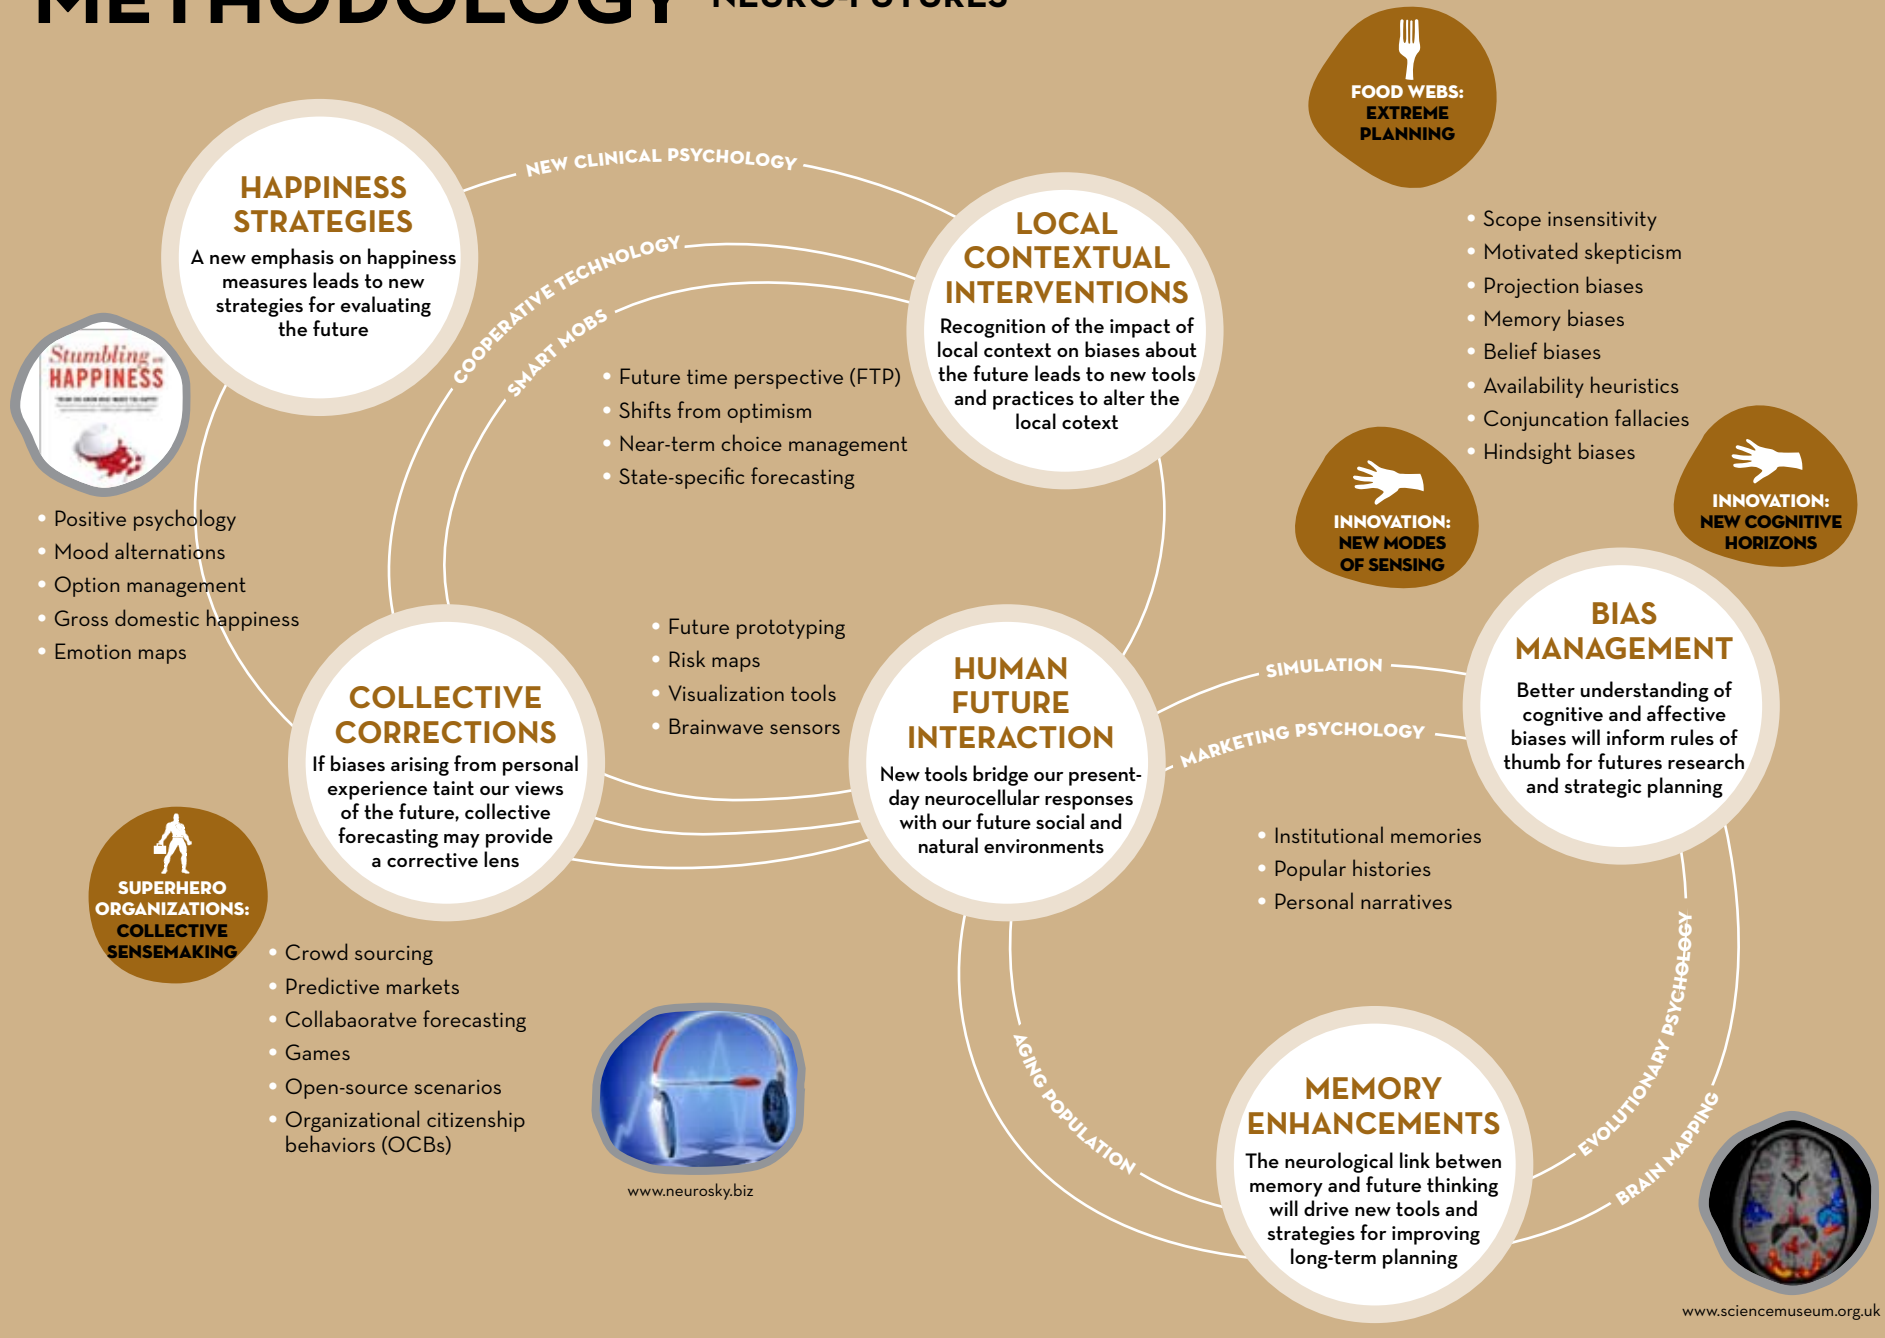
METHODOLOGY NEURO-FUTURES

FOOD WEBS: EXTREME PLANNING

HAPPINESS STRATEGIES
A new emphasis on happiness measures leads to new strategies for evaluating the future

NEW CLINICAL PSYCHOLOGY

COOPERATIVE TECHNOLOGY

SMART MOBS

LOCAL CONTEXTUAL INTERVENTIONS
Recognition of the impact of local context on biases about the future leads to new tools and practices to alter the local cotext

Stumbling on HAPPINESS

- Scope insensitivity
- Motivated skepticism
- Projection biases
- Memory biases
- Belief biases
- Availability heuristics
- Conjuncation fallacies
- Hindsight biases

- Future time perspective (FTP)
- Shifts from optimism
- Near-term choice management
- State-specific forecasting

INNOVATION: NEW MODES OF SENSING

INNOVATION: NEW COGNITIVE HORIZONS

- Positive psychology
- Mood alternations
- Option management
- Gross domestic happiness
- Emotion maps

- Future prototyping
- Risk maps
- Visualization tools
- Brainwave sensors

COLLECTIVE CORRECTIONS
If biases arising from personal experience taint our views of the future, collective forecasting may provide a corrective lens

HUMAN FUTURE INTERACTION
New tools bridge our present-day neurocellular responses with our future social and natural environments

SIMULATION

MARKETING PSYCHOLOGY

BIAS MANAGEMENT
Better understanding of cognitive and affective biases will inform rules of thumb for futures research and strategic planning

SUPERHERO ORGANIZATIONS: COLLECTIVE SENSEMAKING

- Institutional memories
- Popular histories
- Personal narratives

- Crowd sourcing
- Predictive markets
- Collabaoratve forecasting
- Games
- Open-source scenarios
- Organizational citizenship behaviors (OCBs)

AGING POPULATION

EVOLUTIONARY PSYCHOLOGY

BRAIN MAPPING

www.neurosky.biz

MEMORY ENHANCEMENTS
The neurological link betwen memory and future thinking will drive new tools and strategies for improving long-term planning

www.sciencemuseum.org.uk